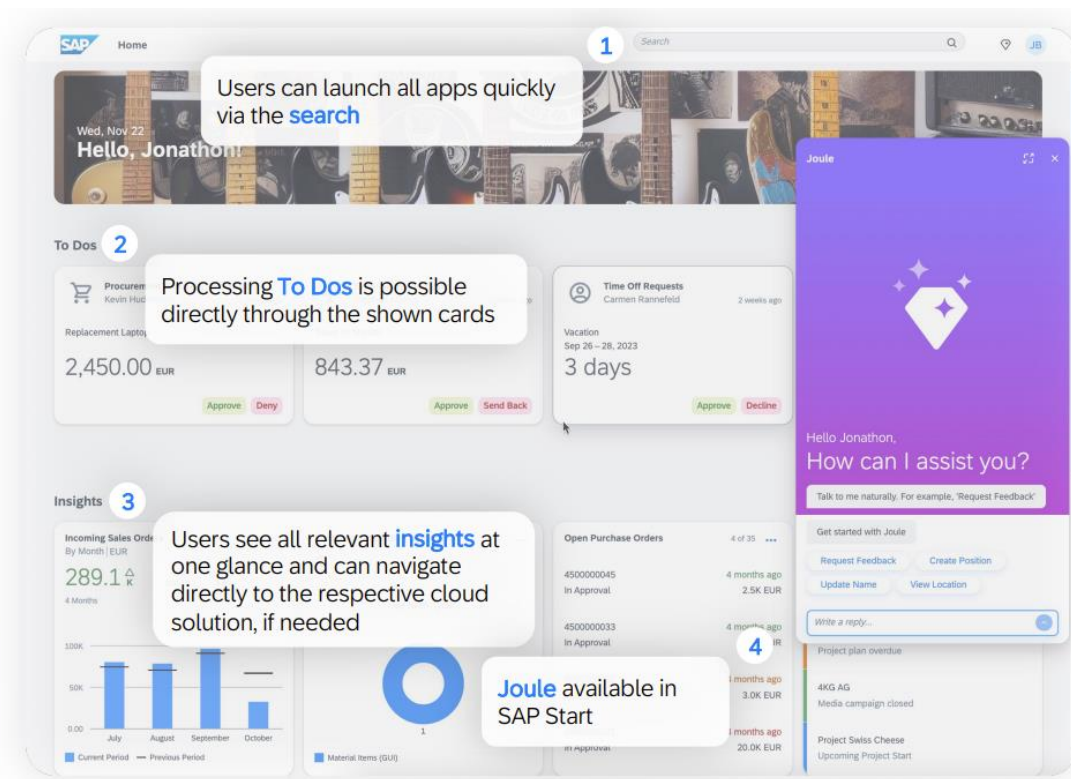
SAP Home

1

Search

JB

Users can launch all apps quickly via the search

Wed, Nov 22
Hello, Jonathon!

Joule

To Dos 2

Procurem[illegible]
Kevin Hud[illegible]

Processing To Dos is possible directly through the shown cards

Replacement Laptop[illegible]

2,450.00 EUR

Approve Deny

843.37 EUR

Approve Send Back

Time Off Requests
Carmen Rannefeld
2 weeks ago

Vacation
Sep 26 – 28, 2023
3 days

Approve Decline

Hello Jonathon,
How can I assist you?

Talk to me naturally. For example, 'Request Feedback'

Get started with Joule

Request Feedback
Create Position
Update Name
View Location

Write a reply...

Insights 3

Incoming Sales Ord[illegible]
By Month | EUR
289.1 K
4 Months

Users see all relevant insights at one glance and can navigate directly to the respective cloud solution, if needed

Open Purchase Orders 4 of 35

4500000045
In Approval
4 months ago
2.5K EUR

4500000033
In Approval
4 months ago
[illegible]R

4

Project plan overdue

4KG AG
Media campaign closed

Project Swiss Cheese
Upcoming Project Start

100K
50K
0.00
July August September October

Current Period — Previous Period

Material Items (GUI)

Joule available in SAP Start

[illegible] months ago
3.0K EUR

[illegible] months ago
In Approval
20.0K EUR